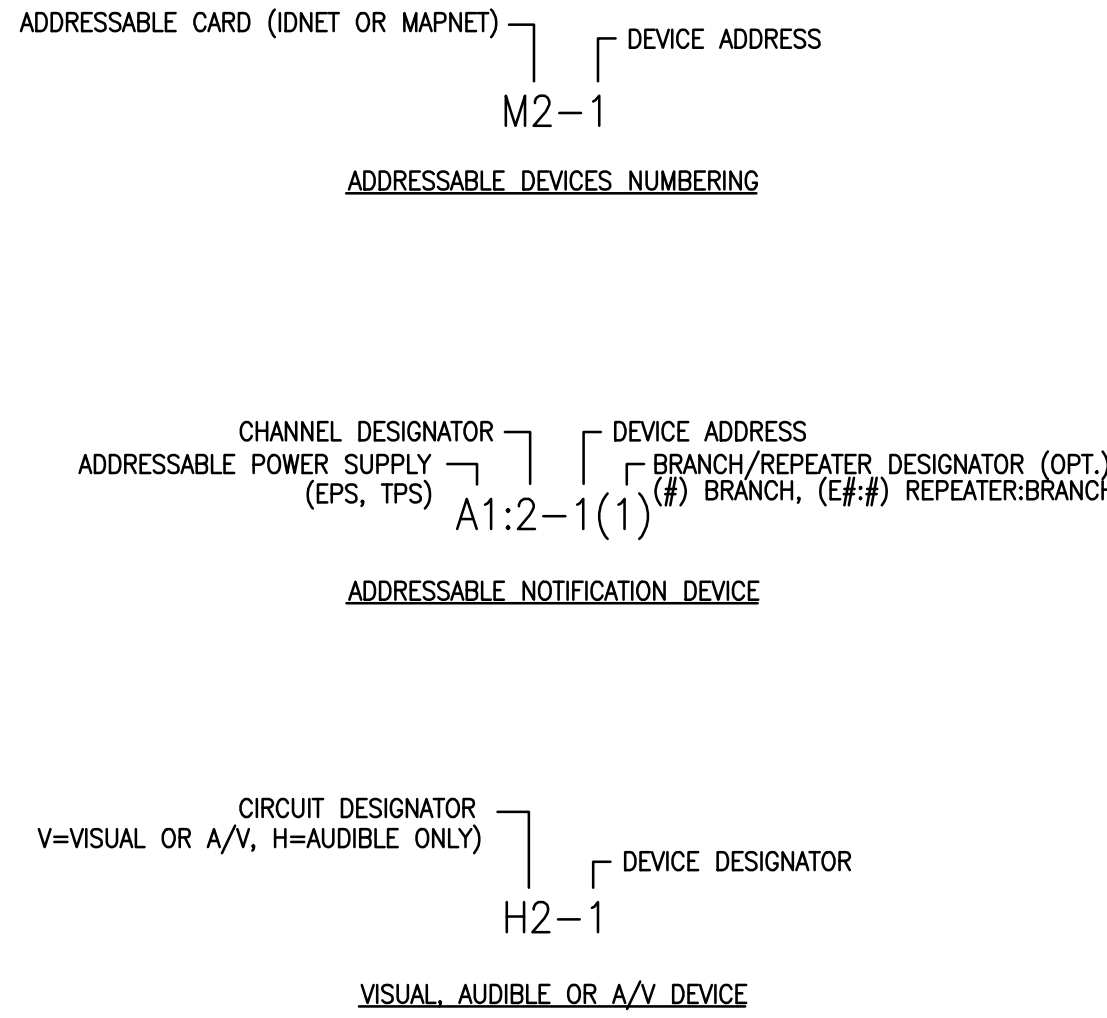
ADDRESSABLE CARD (IDNET OR MAPNET)

DEVICE ADDRESS

M2-1

ADDRESSABLE DEVICES NUMBERING

CHANNEL DESIGNATOR

DEVICE ADDRESS

ADDRESSABLE POWER SUPPLY (EPS, TPS)

BRANCH/REPEATER DESIGNATOR (OPT.) (#) BRANCH, (E#:#) REPEATER:BRANC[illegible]

A1:2-1(1)

ADDRESSABLE NOTIFICATION DEVICE

CIRCUIT DESIGNATOR V=VISUAL OR A/V, H=AUDIBLE ONLY)

DEVICE DESIGNATOR

H2-1

VISUAL, AUDIBLE OR A/V DEVICE